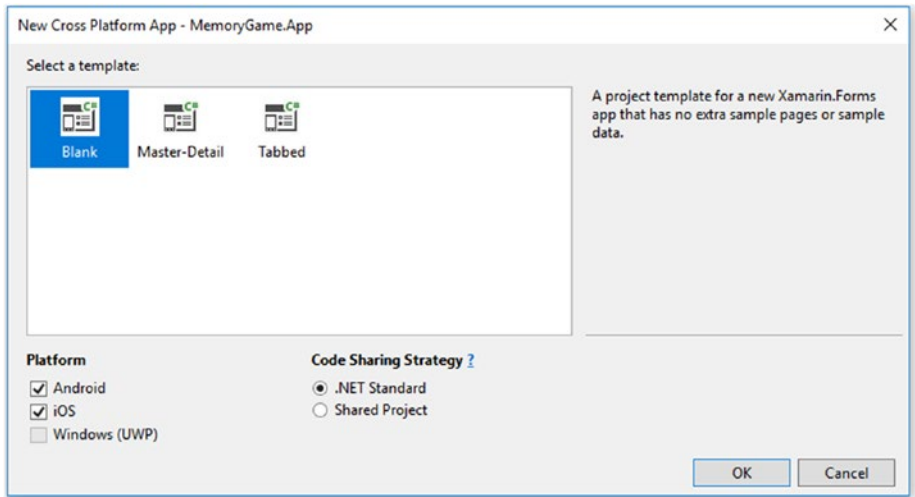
New Cross Platform App - MemoryGame.App

×

Select a template:

Blank

Master-Detail

Tabbed

A project template for a new Xamarin.Forms app that has no extra sample pages or sample data.

Platform

Android

iOS

Windows (UWP)

Code Sharing Strategy ?

.NET Standard

Shared Project

OK

Cancel